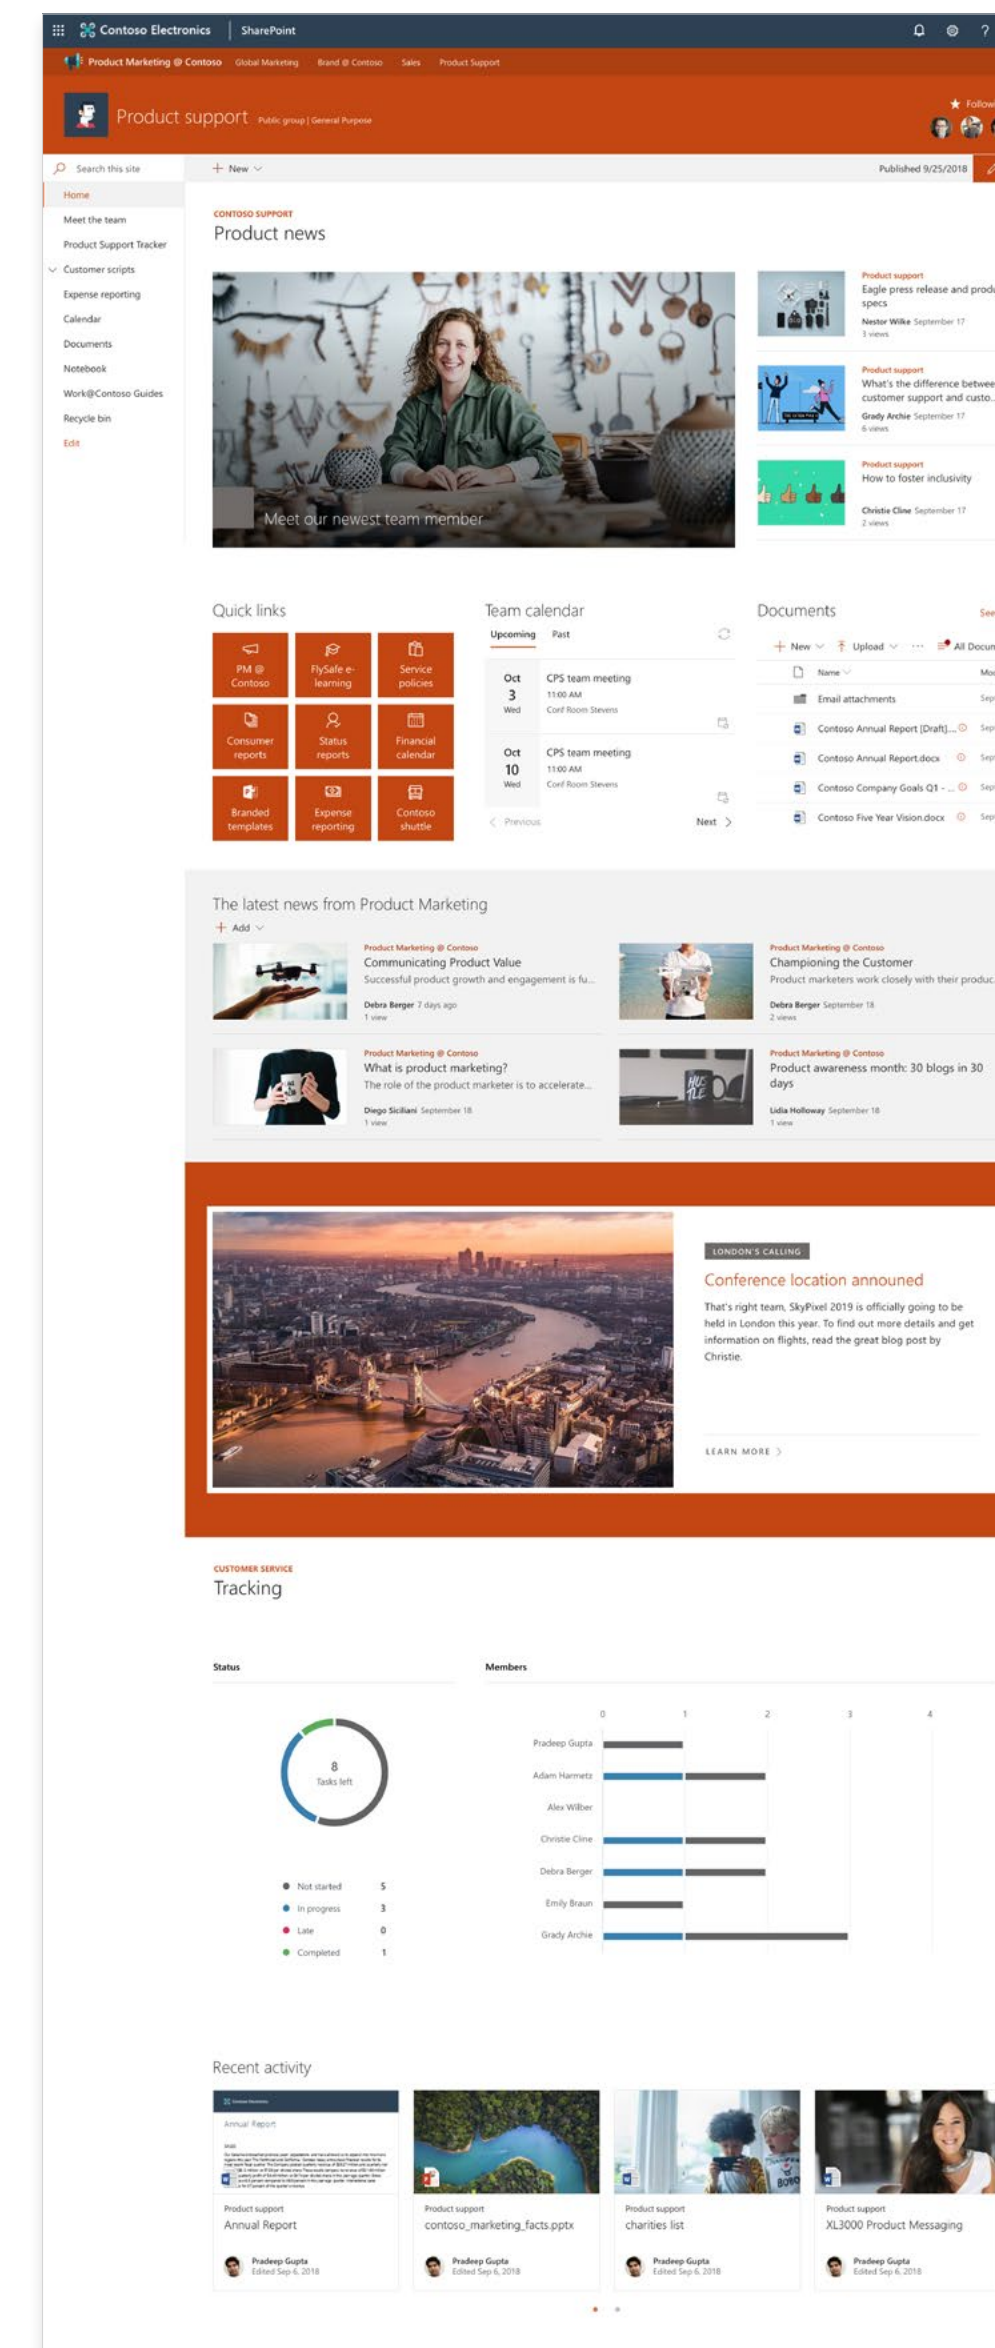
Contoso Electronics | SharePoint

Product Marketing @ Contoso Global Marketing Brand @ Contoso Sales Product Support

Product support Public group | General Purpose

★ Follow

Search this site

+ New

Published 9/25/2018

Home
Meet the team
Product Support Tracker
Customer scripts
Expense reporting
Calendar
Documents
Notebook
Work@Contoso Guides
Recycle bin
Edit

CONTOSO SUPPORT
Product news

Meet our newest team member

Product support
Eagle press release and prod
specs
Nestor Wilke September 17
3 views

Product support
What's the difference betwee
customer support and custo...
Grady Archie September 17
6 views

Product support
How to foster inclusivity
Christie Cline September 17
2 views

Quick links

PM @ Contoso
FlySafe e-learning
Service policies
Consumer reports
Status reports
Financial calendar
Branded templates
Expense reporting
Contoso shuttle

Team calendar
Upcoming Past

Oct 3 Wed
CPS team meeting
11:00 AM
Conf Room Stevens

Oct 10 Wed
CPS team meeting
11:00 AM
Conf Room Stevens

Previous Next

Documents See

+ New Upload ··· All Docun

Name Mo
Email attachments Sep
Contoso Annual Report [Draft]... Sep
Contoso Annual Report.docx Sep
Contoso Company Goals Q1 - ... Sep
Contoso Five Year Vision.docx Sep

The latest news from Product Marketing
+ Add

Product Marketing @ Contoso
Communicating Product Value
Successful product growth and engagement is fu...
Debra Berger 7 days ago
1 view

Product Marketing @ Contoso
Championing the Customer
Product marketers work closely with their produc
Debra Berger September 18
2 views

Product Marketing @ Contoso
What is product marketing?
The role of the product marketer is to accelerate...
Diego Siciliani September 18
1 view

Product Marketing @ Contoso
Product awareness month: 30 blogs in 30 days
Lidia Holloway September 18
1 view

LONDON'S CALLING
Conference location announced
That's right team, SkyPixel 2019 is officially going to be held in London this year. To find out more details and get information on flights, read the great blog post by Christie.

LEARN MORE

CUSTOMER SERVICE
Tracking

Status

8
Tasks left

Not started 5
In progress 3
Late 0
Completed 1

Members

0 1 2 3 4
Pradeep Gupta
Adam Harmetz
Alex Wilber
Christie Cline
Debra Berger
Emily Braun
Grady Archie

Recent activity

Product support
Annual Report
Pradeep Gupta
Edited Sep 6, 2018

Product support
contoso_marketing_facts.pptx
Pradeep Gupta
Edited Sep 6, 2018

Product support
charities list
Pradeep Gupta
Edited Sep 6, 2018

Product support
XL3000 Product Messaging
Pradeep Gupta
Edited Sep 6, 2018